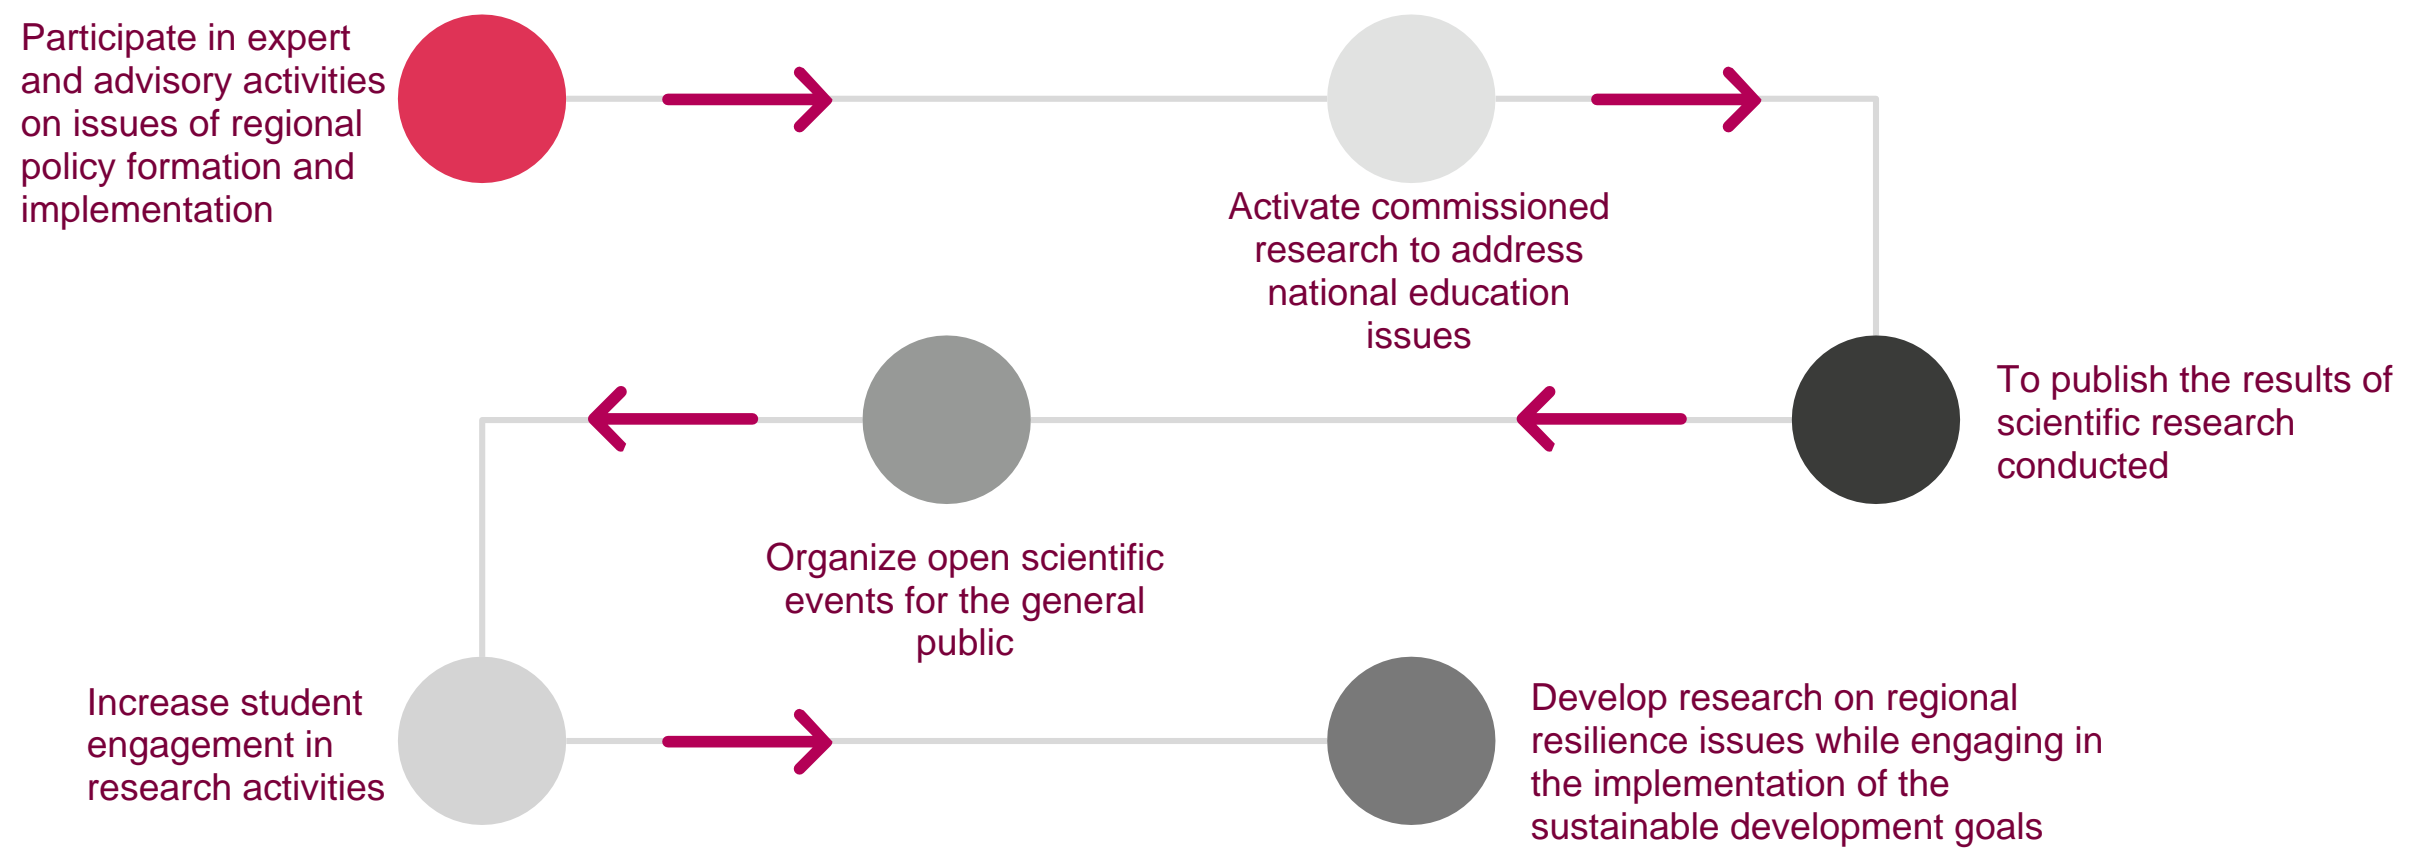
Participate in expert and advisory activities on issues of regional policy formation and implementation

Activate commissioned research to address national education issues

To publish the results of scientific research conducted

Organize open scientific events for the general public

Increase student engagement in research activities

Develop research on regional resilience issues while engaging in the implementation of the sustainable development goals